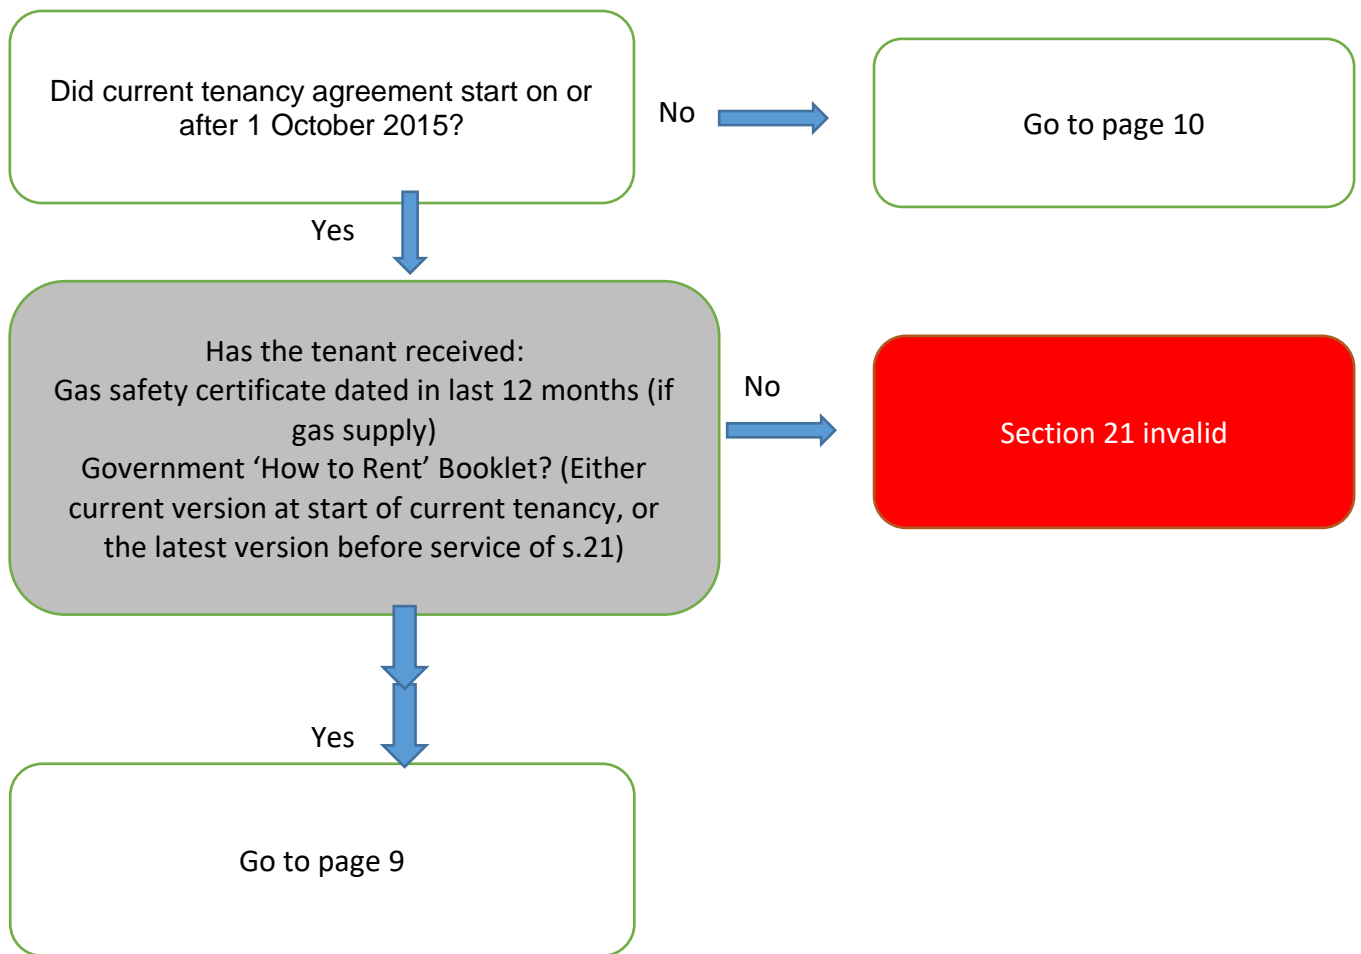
Did current tenancy agreement start on or after 1 October 2015?

No

Go to page 10

Yes

Has the tenant received:
Gas safety certificate dated in last 12 months (if gas supply)
Government ‘How to Rent’ Booklet? (Either current version at start of current tenancy, or the latest version before service of s.21)

No

Section 21 invalid

Yes

Go to page 9